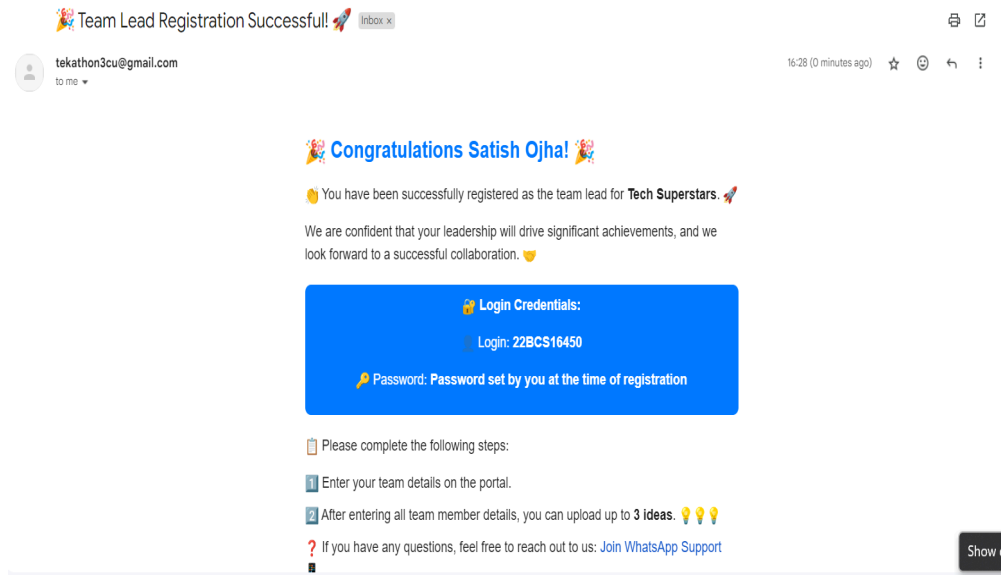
🎉 Team Lead Registration Successful! 🚀 Inbox ×

tekathon3cu@gmail.com
to me

16:28 (0 minutes ago)

🎉 Congratulations Satish Ojha! 🎉

👏 You have been successfully registered as the team lead for **Tech Superstars**. 🚀

We are confident that your leadership will drive significant achievements, and we look forward to a successful collaboration. 🤝

🔐 **Login Credentials:**

👤 Login: **22BCS16450**

🔑 Password: **Password set by you at the time of registration**

📋 Please complete the following steps:

1️⃣ Enter your team details on the portal.

2️⃣ After entering all team member details, you can upload up to **3 ideas**. 💡💡💡

❓ If you have any questions, feel free to reach out to us: Join WhatsApp Support

Show